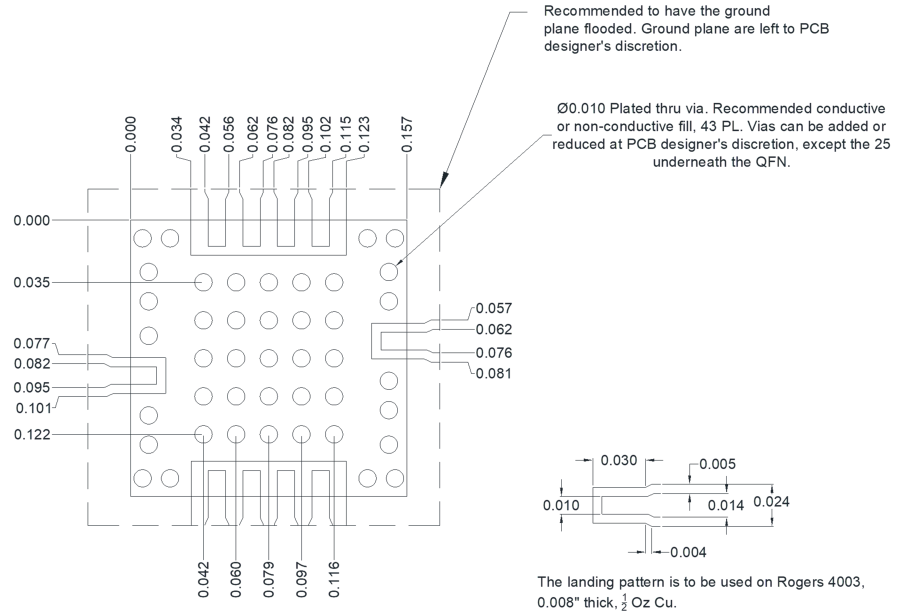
Recommended to have the ground plane flooded. Ground plane are left to PCB designer's discretion.

Ø0.010 Plated thru via. Recommended conductive or non-conductive fill, 43 PL. Vias can be added or reduced at PCB designer's discretion, except the 25 underneath the QFN.

0.000
0.034
0.042
0.056
0.062
0.076
0.082
0.095
0.102
0.115
0.123
0.157

0.000
0.035
0.077
0.082
0.095
0.101
0.122

0.057
0.062
0.076
0.081

0.042
0.060
0.079
0.097
0.116

0.030
0.005
0.010
0.014
0.024
0.004

The landing pattern is to be used on Rogers 4003, 0.008" thick, $\frac{1}{2}$ Oz Cu.